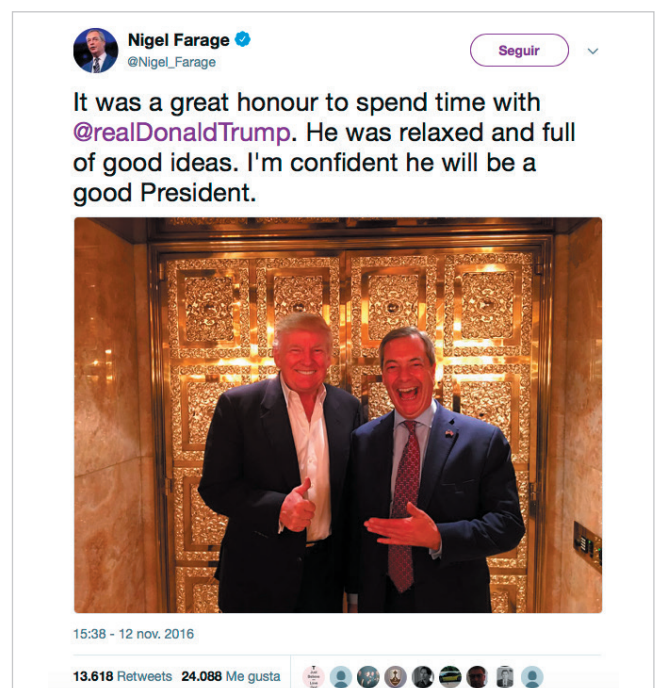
Nigel Farage
@Nigel_Farage

Seguir

It was a great honour to spend time with @realDonaldTrump. He was relaxed and full of good ideas. I'm confident he will be a good President.

15:38 - 12 nov. 2016

13.618 Retweets 24.088 Me gusta